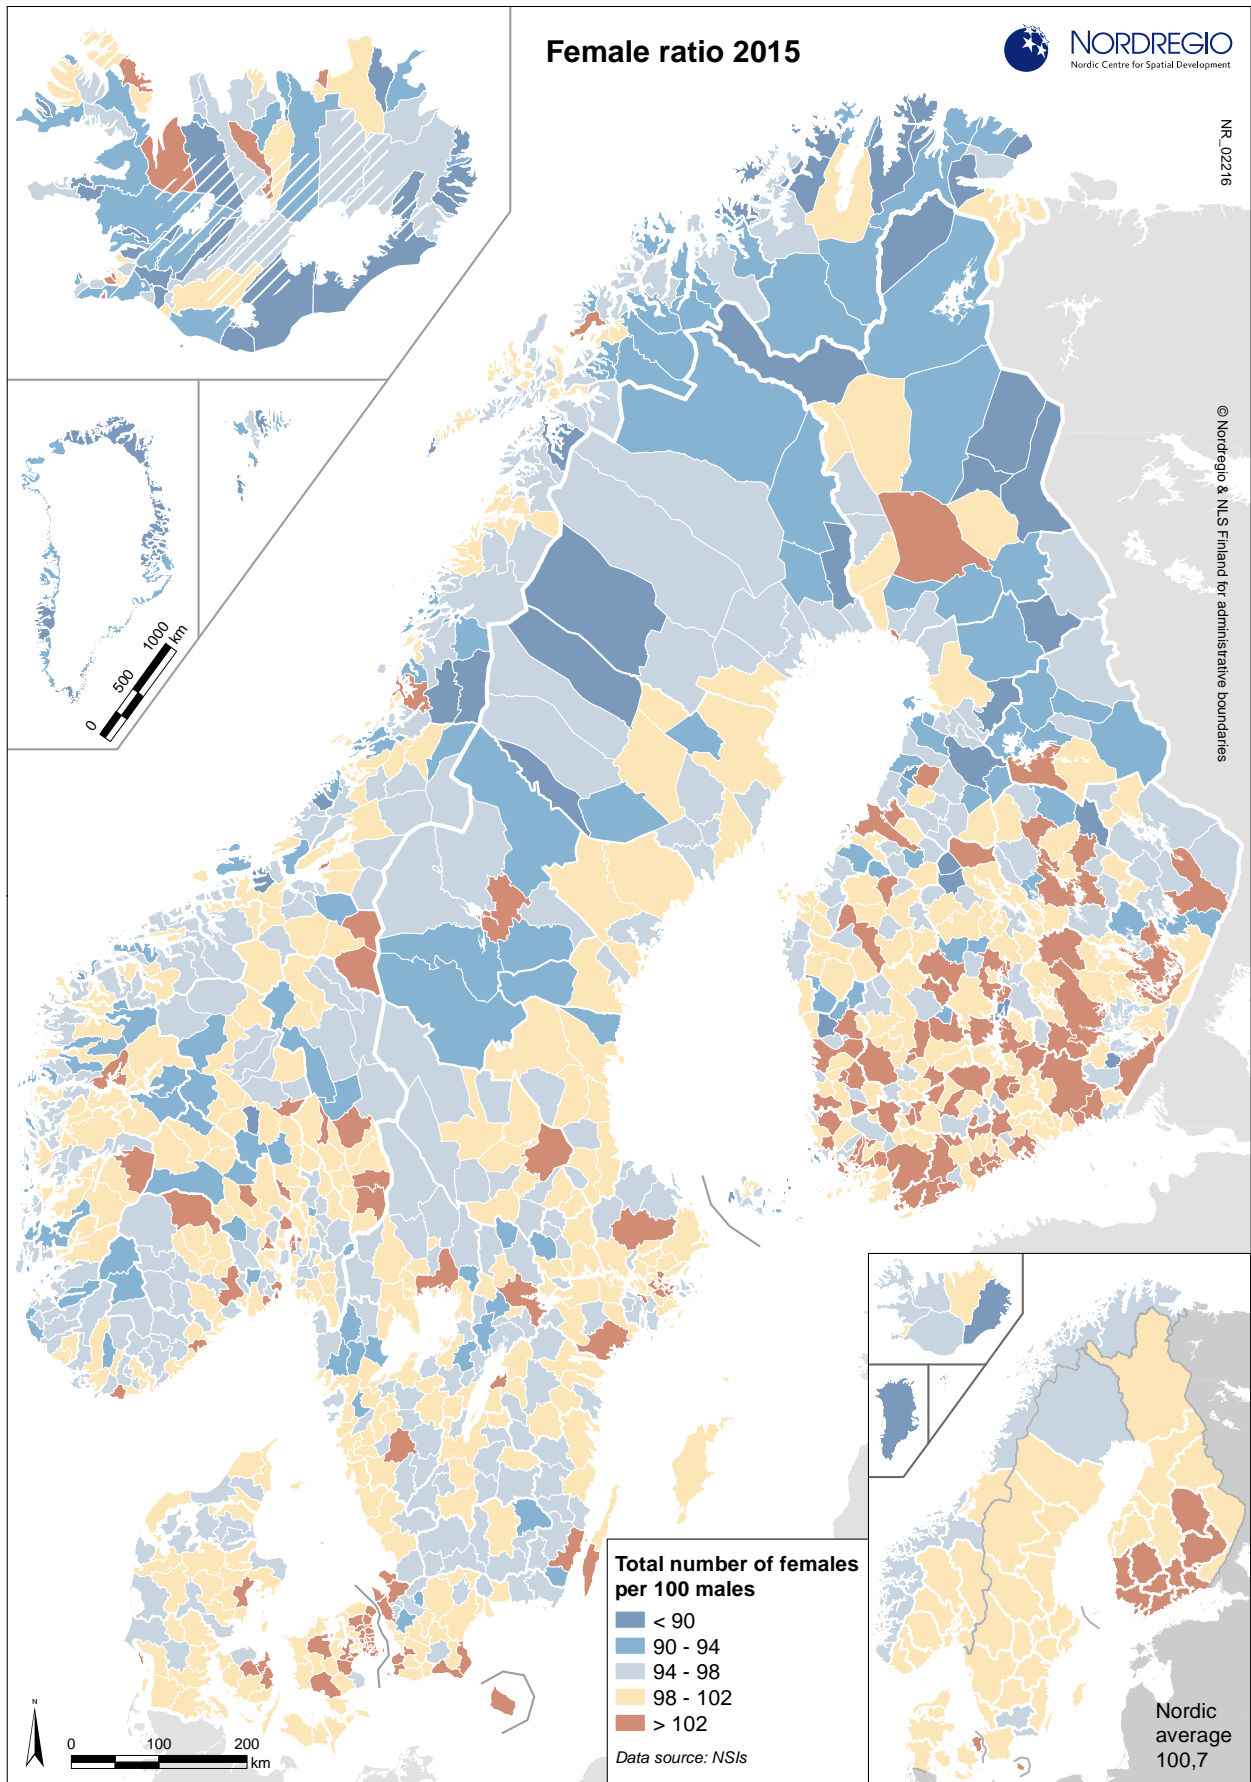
Female ratio 2015

NORDREGIO
Nordic Centre for Spatial Development

NR_02216

© Nordregio & NLS Finland for administrative boundaries

0
500
1000
km

Total number of females per 100 males
< 90
90 - 94
94 - 98
98 - 102
> 102

Data source: NSIs

Nordic average 100,7

N
0
100
200
km